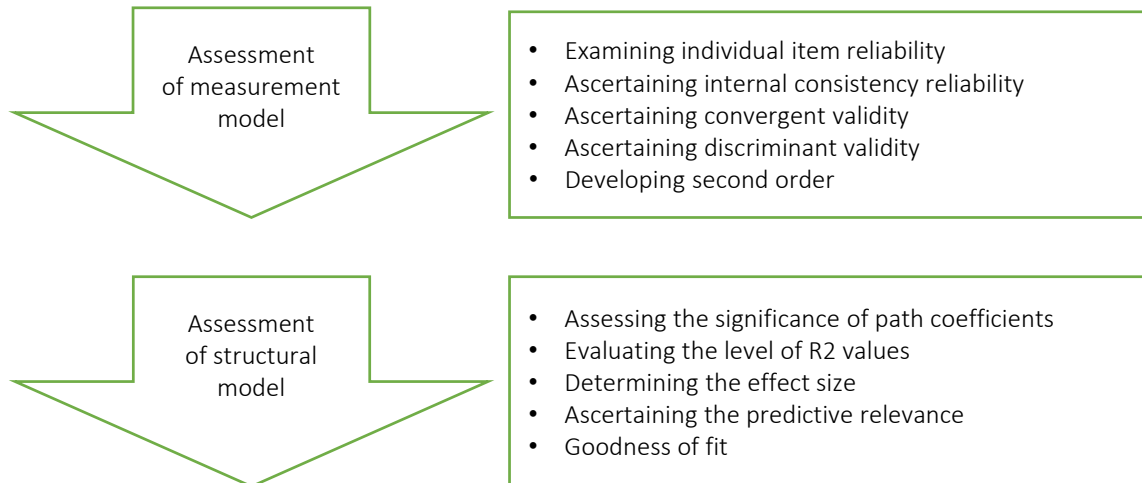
Assessment of measurement model

- Examining individual item reliability
- Ascertaining internal consistency reliability
- Ascertaining convergent validity
- Ascertaining discriminant validity
- Developing second order

Assessment of structural model

- Assessing the significance of path coefficients
- Evaluating the level of R2 values
- Determining the effect size
- Ascertaining the predictive relevance
- Goodness of fit